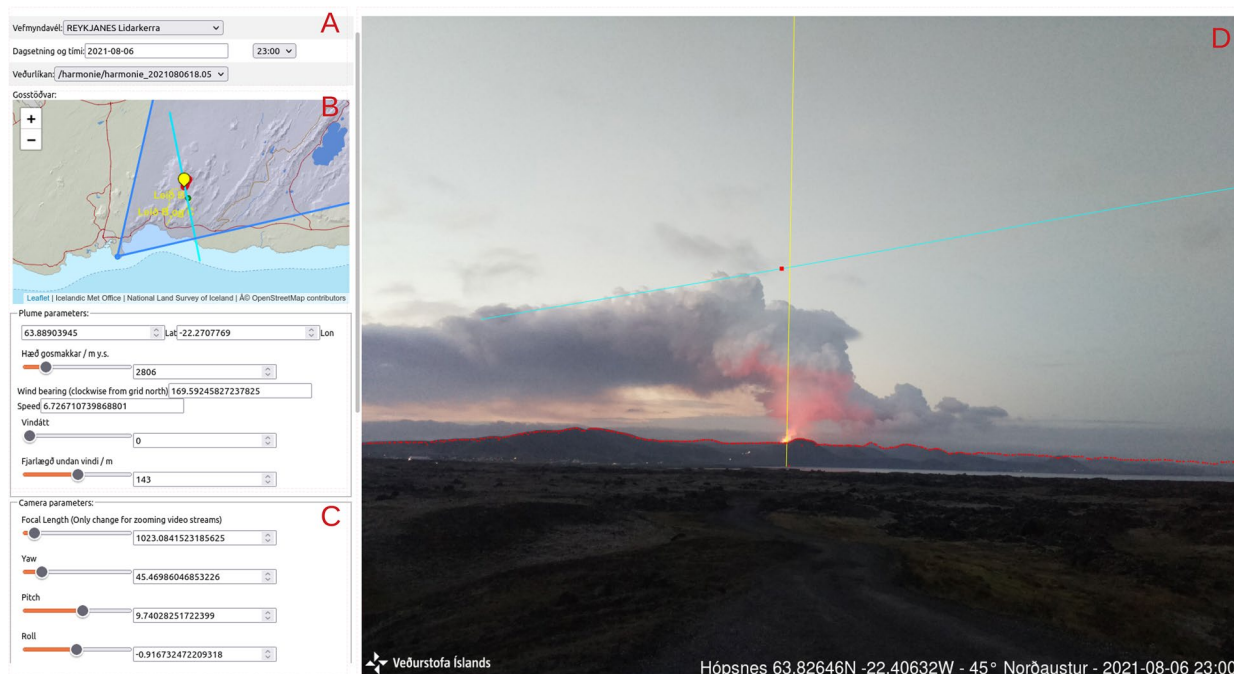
A

Vefmyndavél: REYKJANES Lidarkerra

Dagsetning og tími: 2021-08-06 23:00

Veðurlíkan: /harmonie/harmonie_2021080618.05

Gosstöðvar:

B

+
−

Leaflet | Icelandic Met Office | National Land Survey of Iceland | Â© OpenStreetMap contributors

Plume parameters:

63.88903945 Lat -22.2707769 Lon

Hæð gosmakkar / m y.s.

2806

Wind bearing (clockwise from grid north) 169.59245827237825

Speed 6.726710739868801

Vindátt

0

Fjarlægð undan vindi / m

143

Camera parameters:

C

Focal Length (Only change for zooming video streams)

1023.0841523185625

Yaw

45.46986046853226

Pitch

9.74028251722399

Roll

-0.916732472209318

D

Veðurstofa Íslands

Hópsnes 63.82646N -22.40632W - 45° Norðaustur - 2021-08-06 23:00